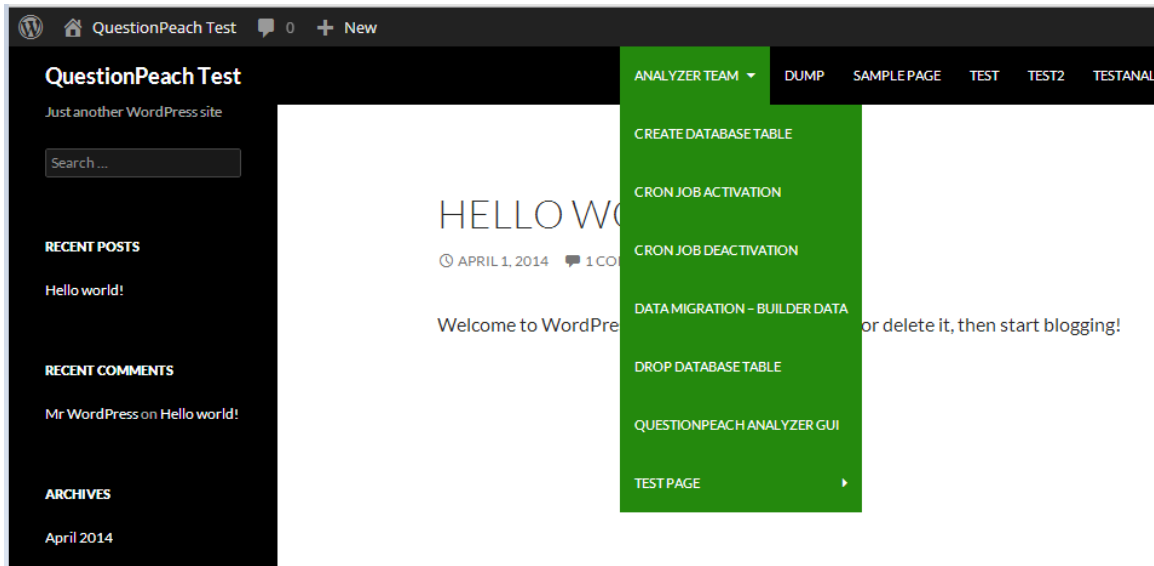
QuestionPeach Test 0 New

QuestionPeach Test

Just another WordPress site

Search ...

ANALYZER TEAM DUMP SAMPLE PAGE TEST TEST2 TESTANAL

CREATE DATABASE TABLE

CRON JOB ACTIVATION

CRON JOB DEACTIVATION

DATA MIGRATION – BUILDER DATA

DROP DATABASE TABLE

QUESTIONPEACH ANALYZER GUI

TEST PAGE

HELLO WO

APRIL 1, 2014 1 CO

Welcome to WordPre or delete it, then start blogging!

RECENT POSTS

Hello world!

RECENT COMMENTS

Mr WordPress on Hello world!

ARCHIVES

April 2014